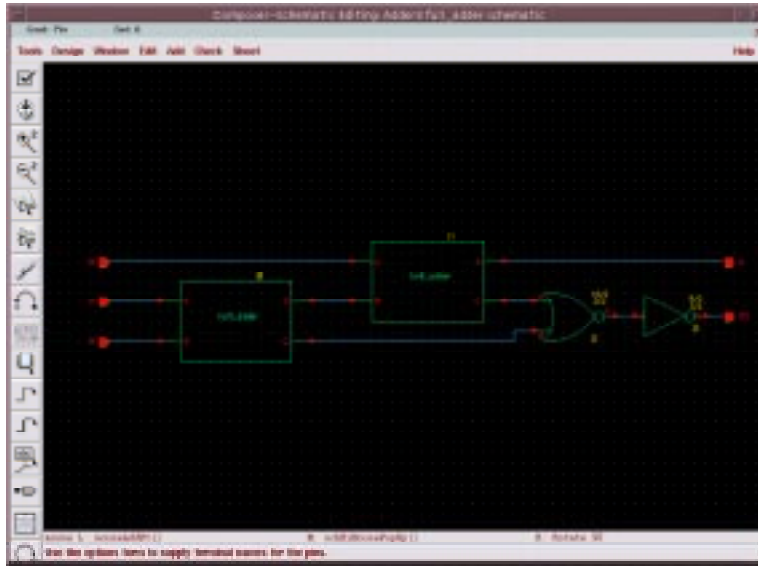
Composer-schematic Editing: Adder full_adder schematic

Cmd: Pin Sel: 0

Tools Design Window Edit Add Check Sheet Help

half_adder

half_adder

mouse L: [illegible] M: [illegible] R: Rotate 90

Use the options form to supply terminal names for the pins.